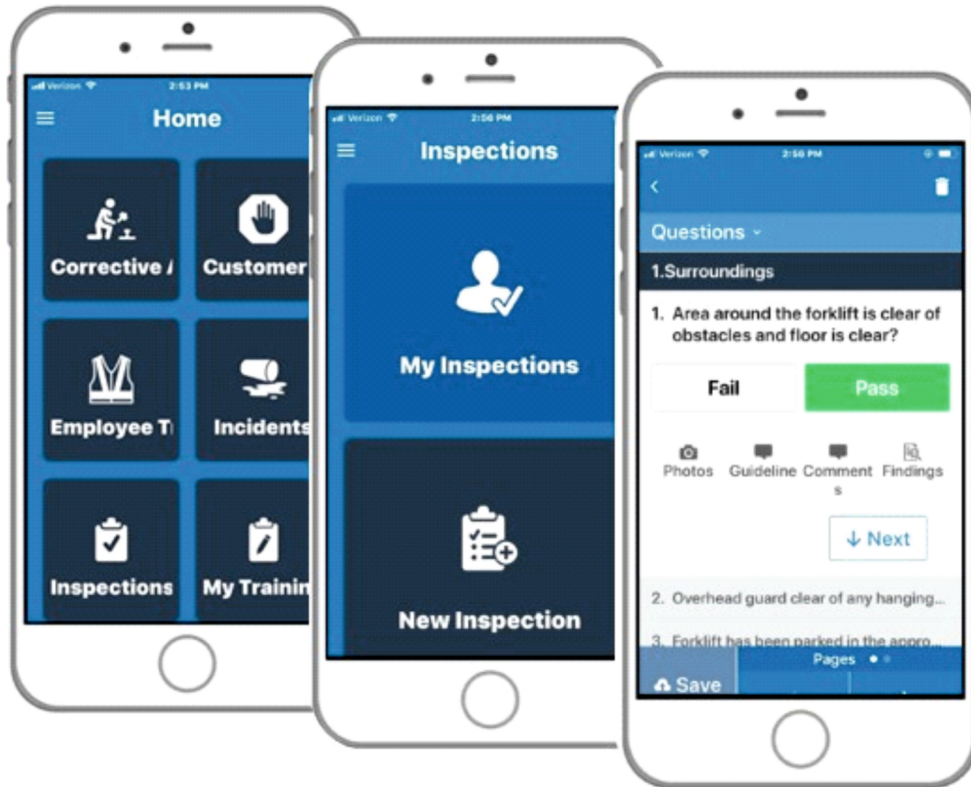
Verizon 2:53 PM

Home

Corrective A

Customer

Employee T

Incidents

Inspections

My Trainin

Verizon 2:56 PM

Inspections

My Inspections

New Inspection

Verizon 2:56 PM

Questions

1.Surroundings

1. Area around the forklift is clear of obstacles and floor is clear?

Fail

Pass

Photos

Guideline

Comments

Findings

↓ Next

2. Overhead guard clear of any hanging...

3. Forklift has been parked in the appro...

Save

Pages